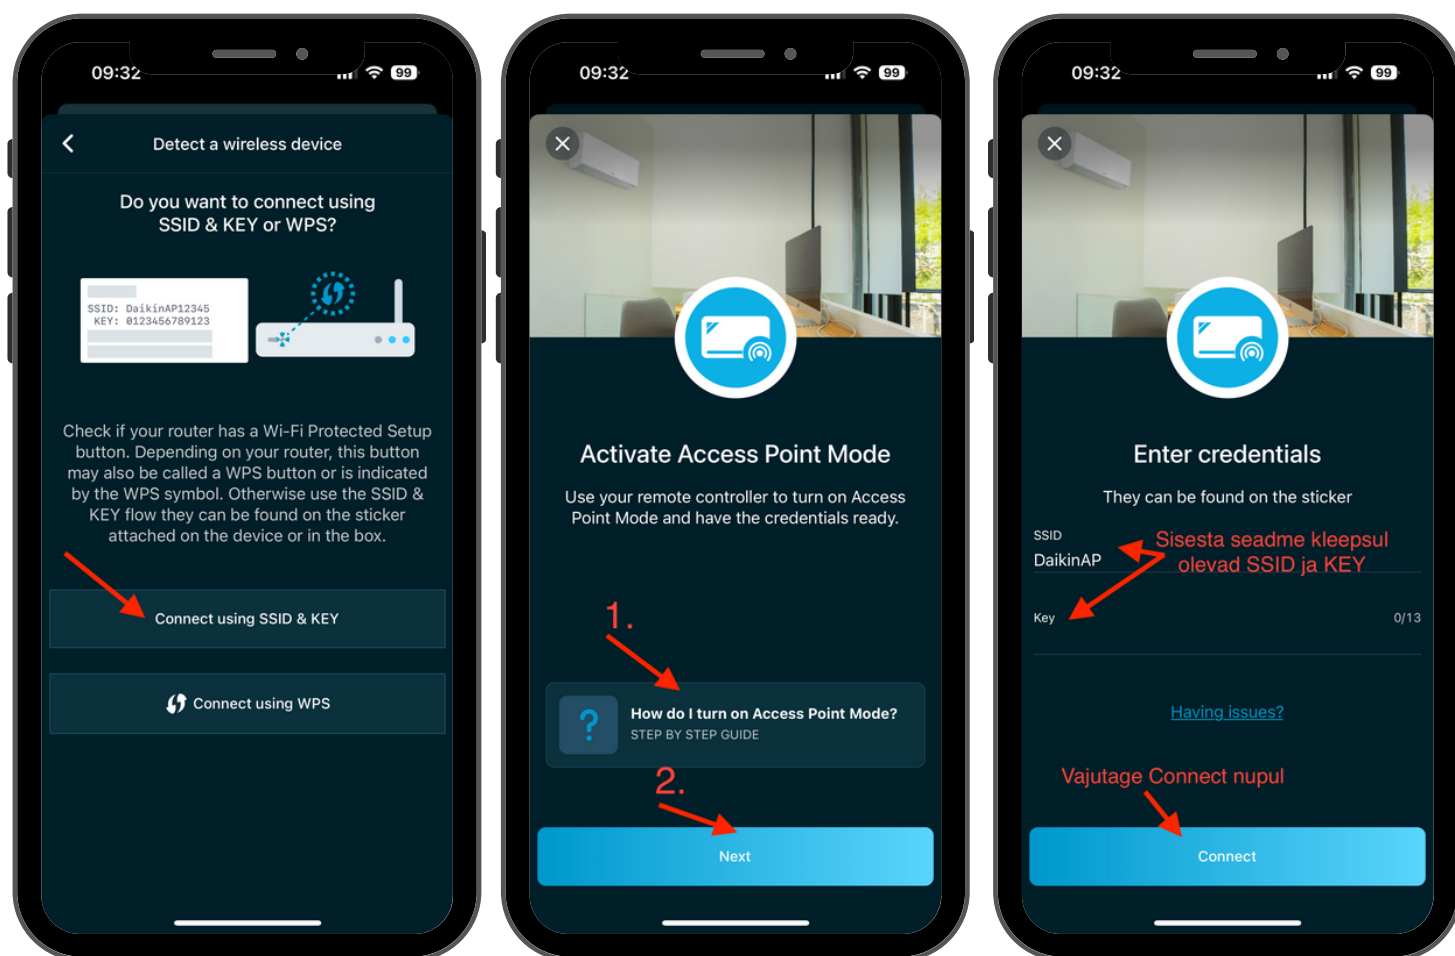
09:32 99

Detect a wireless device

Do you want to connect using SSID & KEY or WPS?

SSID: DaikinAP12345
KEY: 0123456789123

Check if your router has a Wi-Fi Protected Setup button. Depending on your router, this button may also be called a WPS button or is indicated by the WPS symbol. Otherwise use the SSID & KEY flow they can be found on the sticker attached on the device or in the box.

Connect using SSID & KEY

Connect using WPS

09:32 99

Activate Access Point Mode

Use your remote controller to turn on Access Point Mode and have the credentials ready.

1.

?

How do I turn on Access Point Mode?
STEP BY STEP GUIDE

2.

Next

09:32 99

Enter credentials

They can be found on the sticker

SSID
DaikinAP

Sisesta seadme kleepsul olevad SSID ja KEY

Key 0/13

Having issues?

Vajutage Connect nupul

Connect